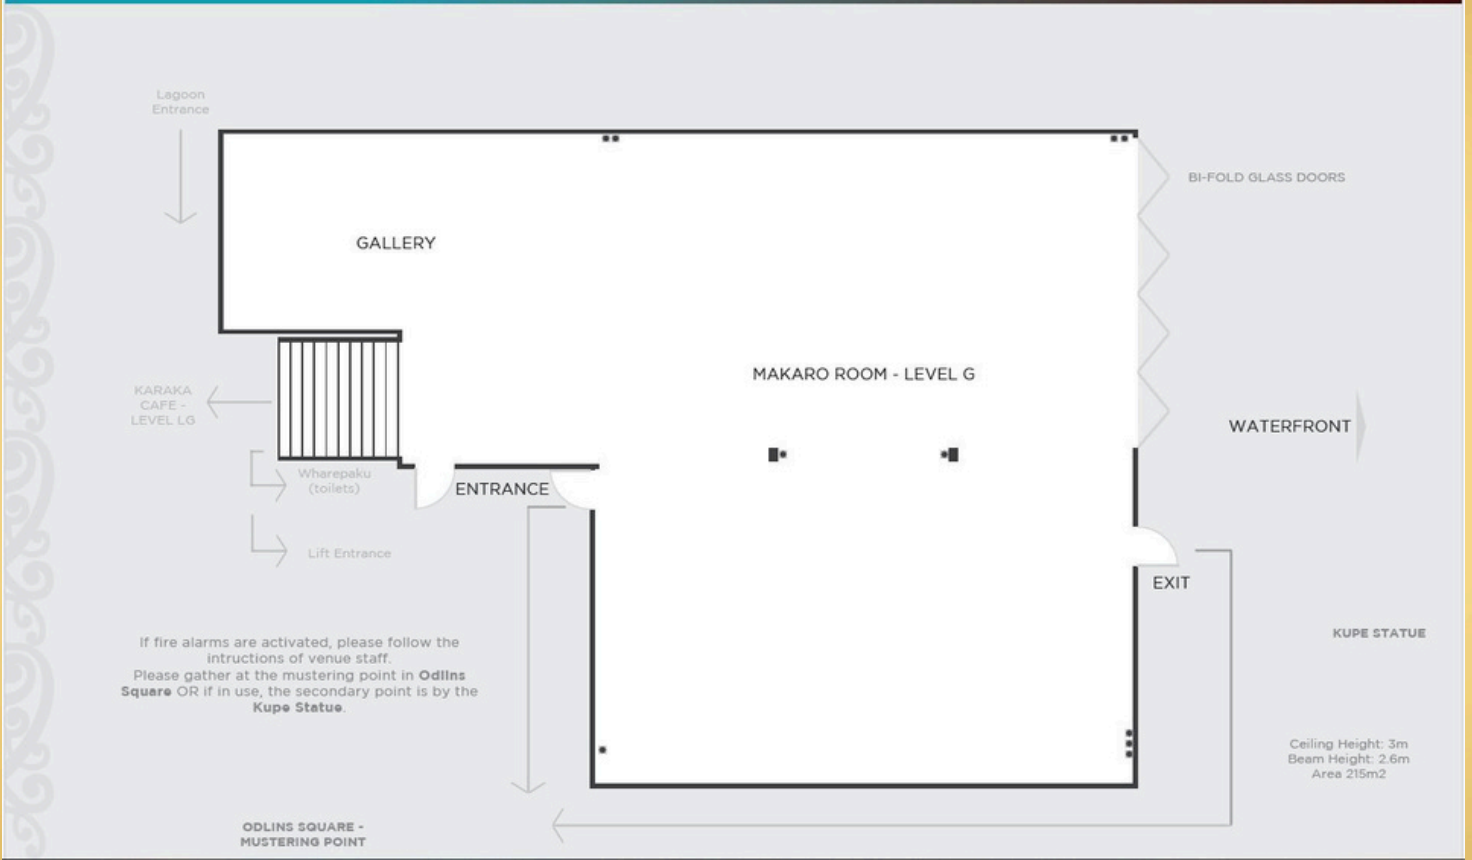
Lagoon Entrance

GALLERY

BI-FOLD GLASS DOORS

KARAKA CAFE - LEVEL LG

MAKARO ROOM - LEVEL G

WATERFRONT

Wharepaku (toilets)

ENTRANCE

Lift Entrance

EXIT

KUPE STATUE

If fire alarms are activated, please follow the intructions of venue staff.
Please gather at the mustering point in **Odlins Square** OR if in use, the secondary point is by the **Kupe Statue**.

Ceiling Height: 3m
Beam Height: 2.6m
Area 215m2

ODLINS SQUARE - MUSTERING POINT